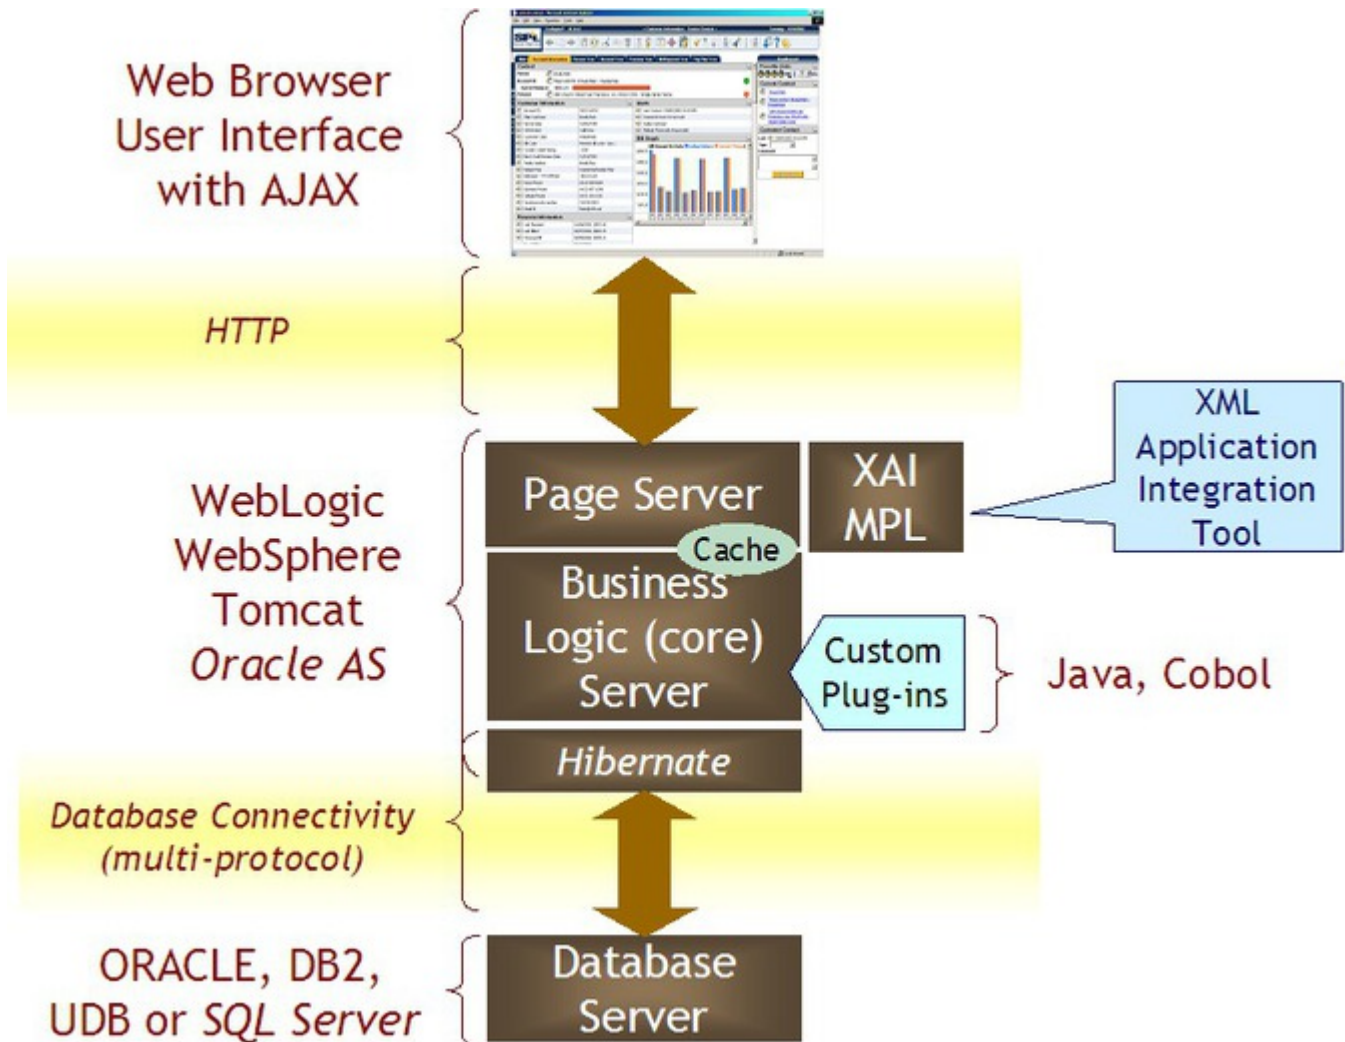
Web Browser User Interface with AJAX

HTTP

WebLogic
WebSphere
Tomcat
Oracle AS

Page Server

XAI MPL

XML Application Integration Tool

Cache

Business Logic (core) Server

Custom Plug-ins

Java, Cobol

Hibernate

Database Connectivity (multi-protocol)

ORACLE, DB2, UDB or SQL Server

Database Server